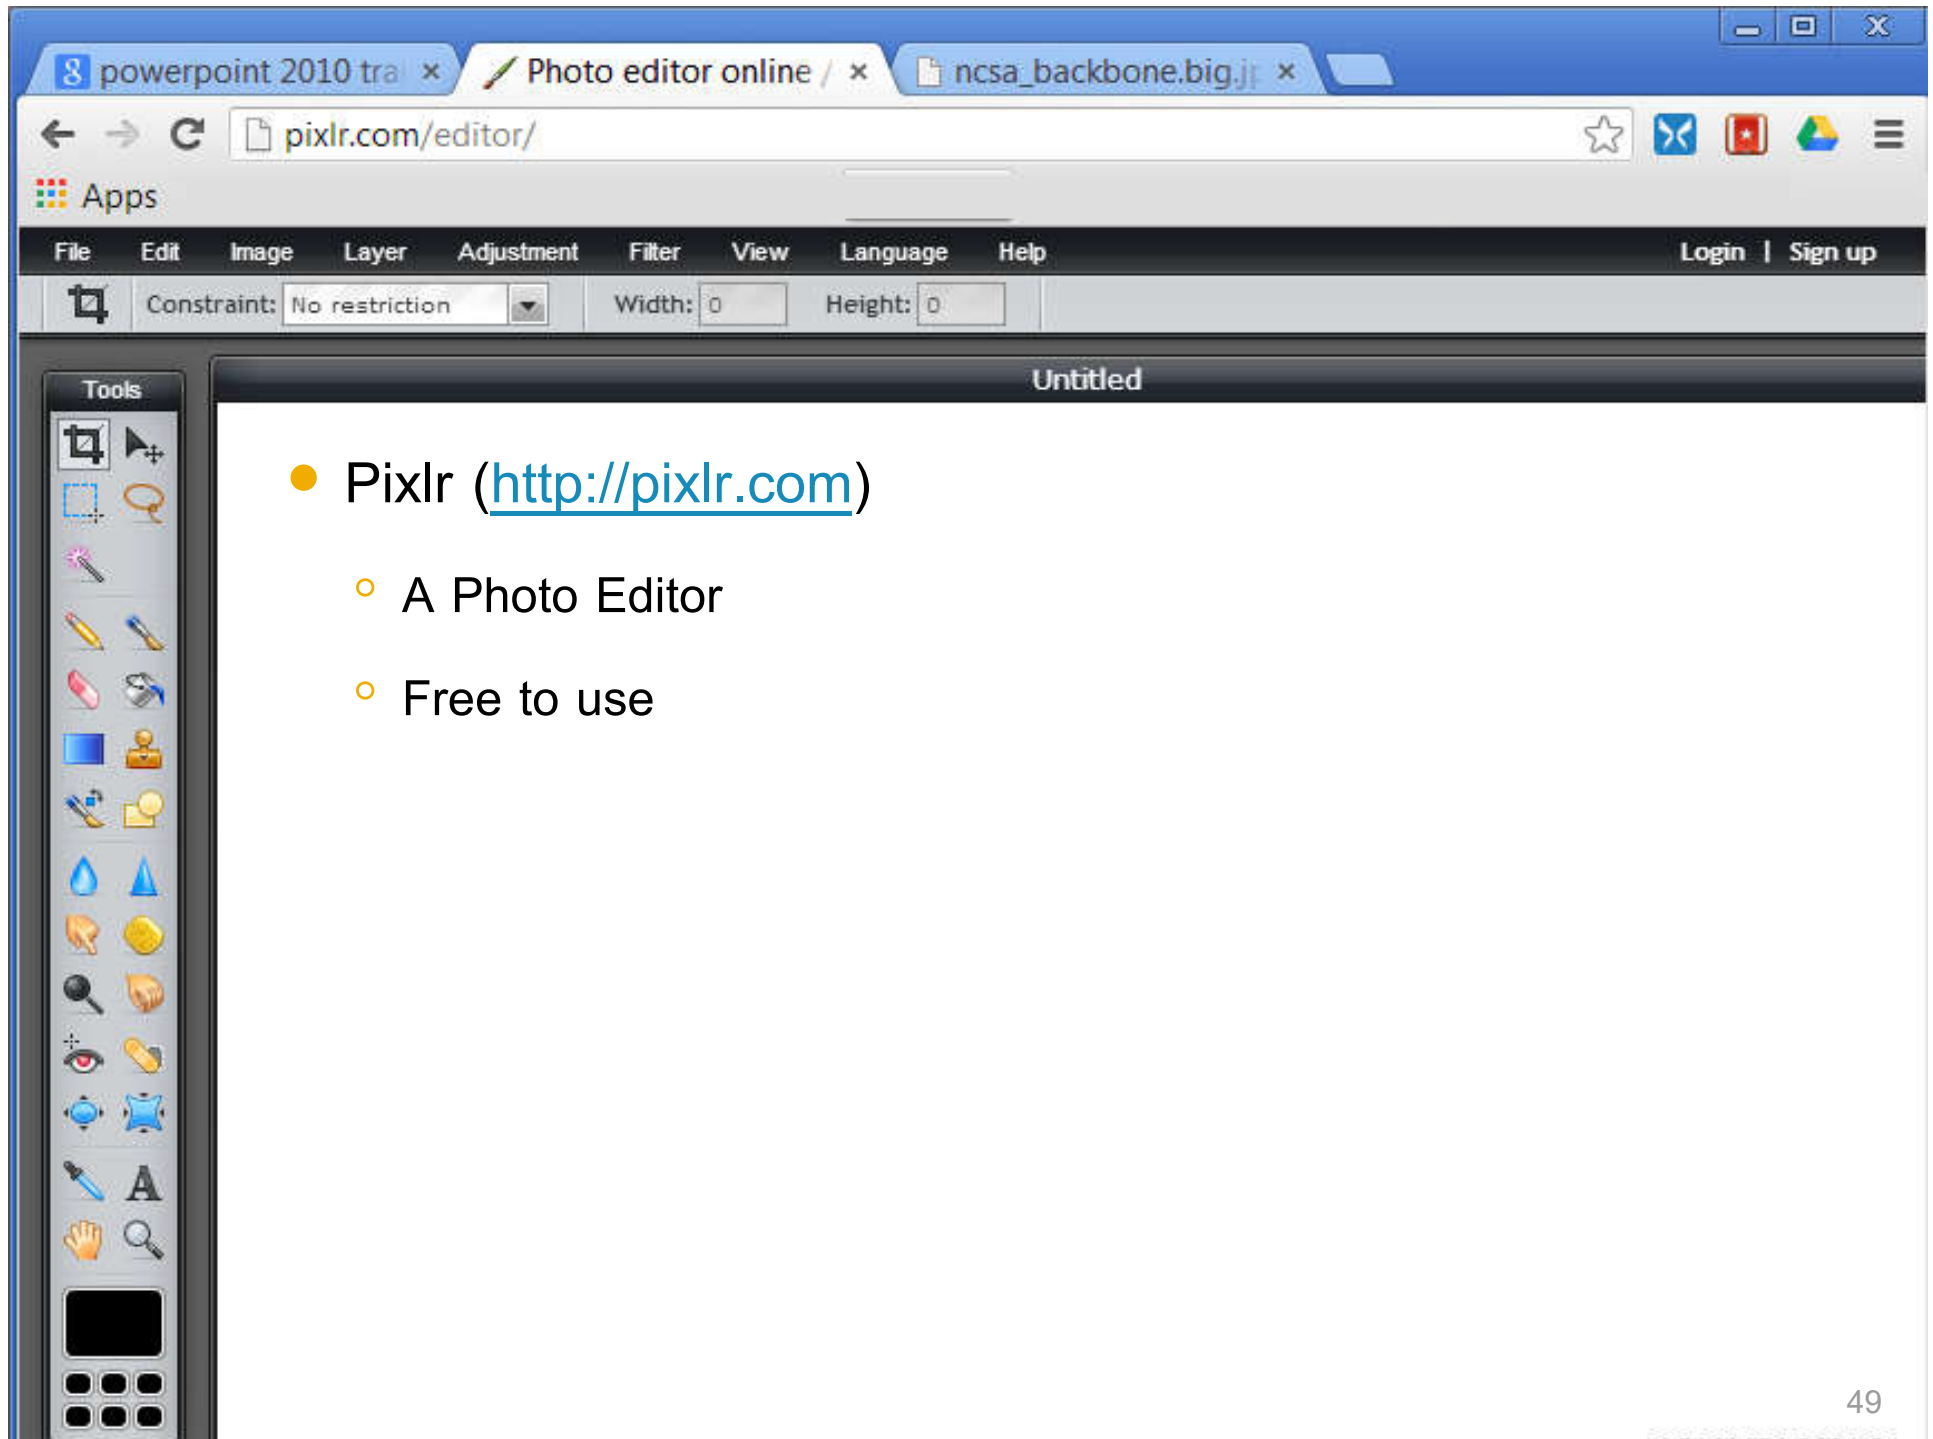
powerpoint 2010 tra ×
Photo editor online / ×
ncsa_backbone.big.j ×

pixlr.com/editor/

Apps

File Edit Image Layer Adjustment Filter View Language Help Login | Sign up

Constraint: No restriction Width: 0 Height: 0

Tools

Untitled

- Pixlr (http://pixlr.com)
  - A Photo Editor
  - Free to use

49